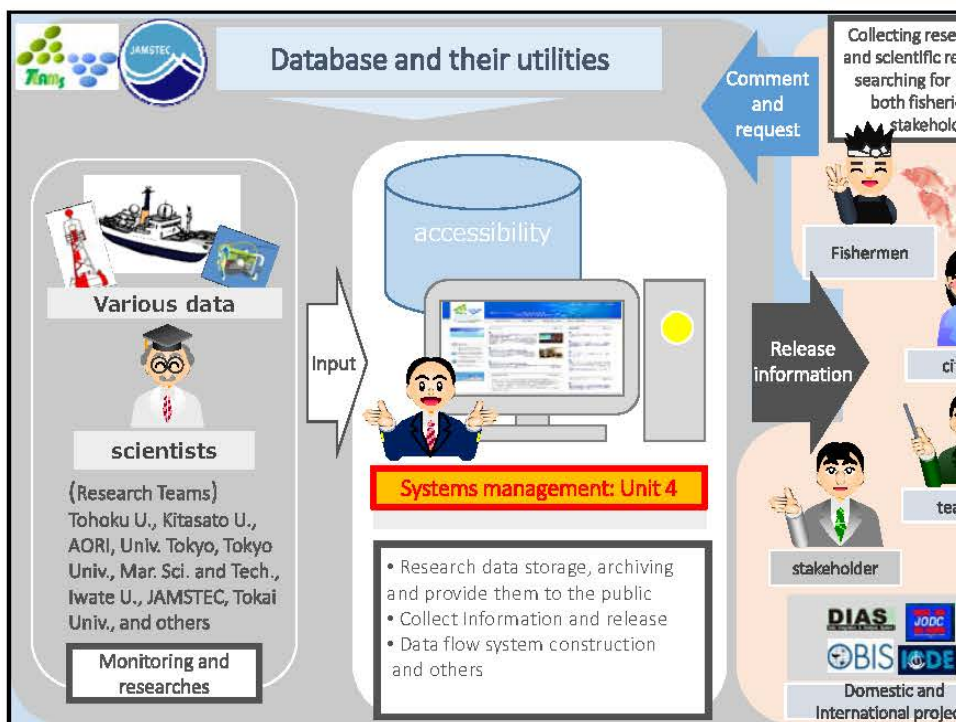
JAMSTEC

Database and their utilities

Comment and request

Collecting rese and scientific re searching for both fisheri stakehold

accessibility

Various data

scientists

(Research Teams) Tohoku U., Kitasato U., AORI, Univ. Tokyo, Tokyo Univ., Mar. Sci. and Tech., Iwate U., JAMSTEC, Tokai Univ., and others

Monitoring and researches

Input

Systems management: Unit 4

• Research data storage, archiving and provide them to the public
• Collect Information and release
• Data flow system construction and others

Fishermen

Release information

ci

tea

stakeholder

DIAS JODC OBIS IODE

Domestic and International projec